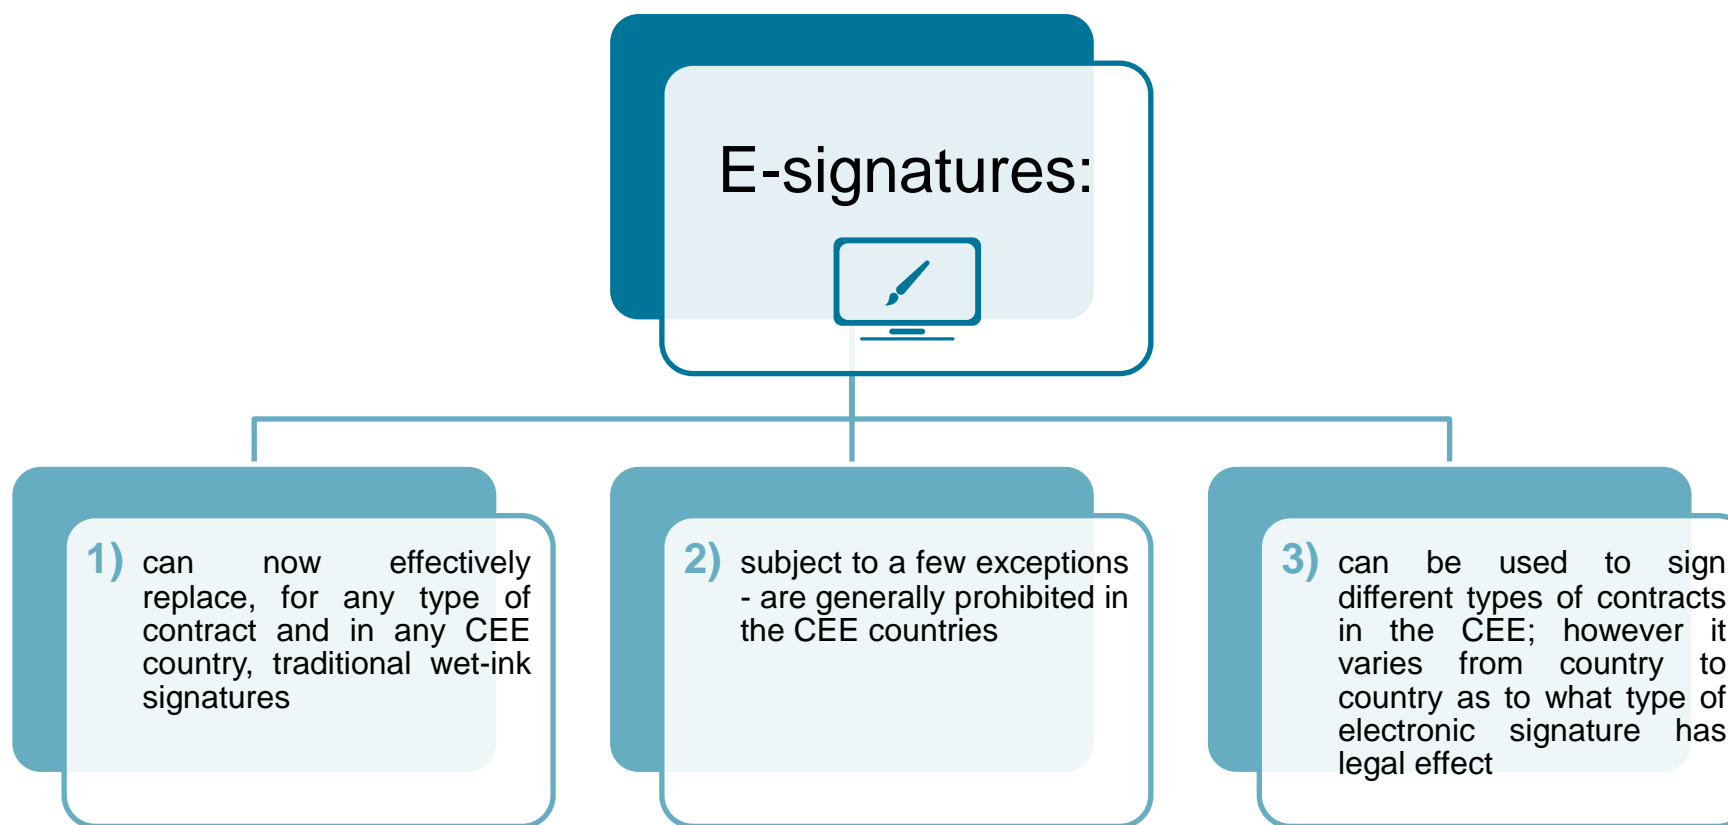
E-signatures:

1) can now effectively replace, for any type of contract and in any CEE country, traditional wet-ink signatures

2) subject to a few exceptions - are generally prohibited in the CEE countries

3) can be used to sign different types of contracts in the CEE; however it varies from country to country as to what type of electronic signature has legal effect